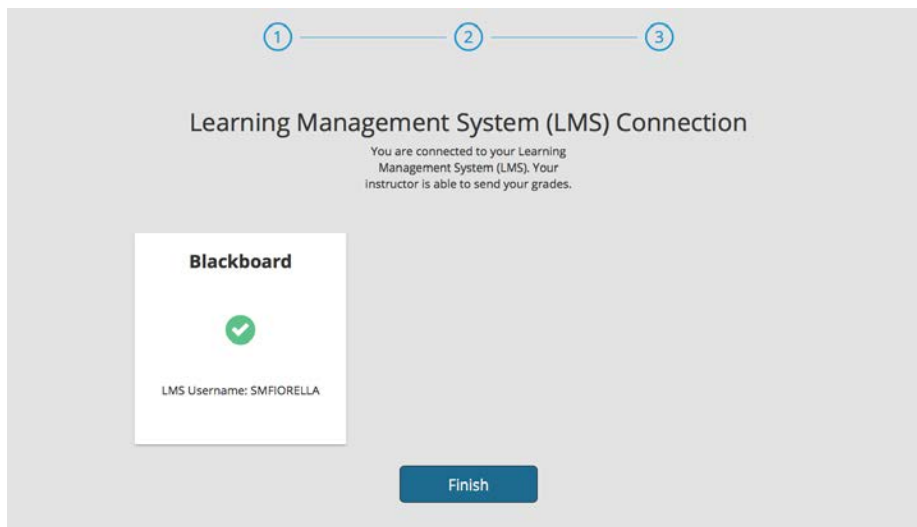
1
2
3

Learning Management System (LMS) Connection

You are connected to your Learning Management System (LMS). Your instructor is able to send your grades.

Blackboard

LMS Username: SMFIORELLA

Finish